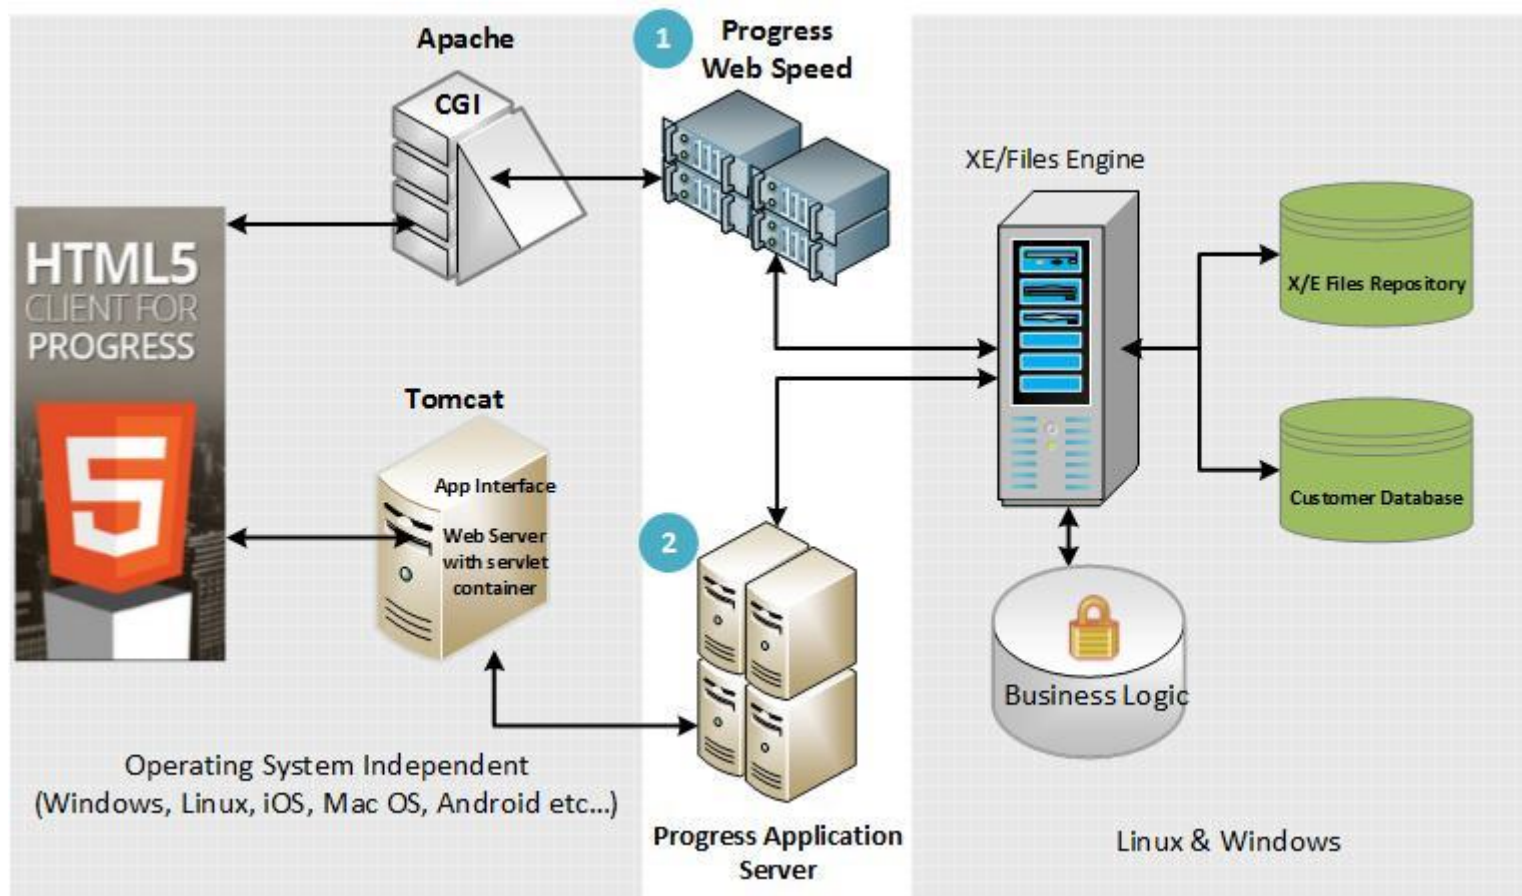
Apache

CGI

1

Progress Web Speed

XE/Files Engine

HTML5 CLIENT FOR PROGRESS

X/E Files Repository

Tomcat

App Interface

Web Server with servlet container

Customer Database

2

Business Logic

Operating System Independent (Windows, Linux, iOS, Mac OS, Android etc...)

Progress Application Server

Linux & Windows